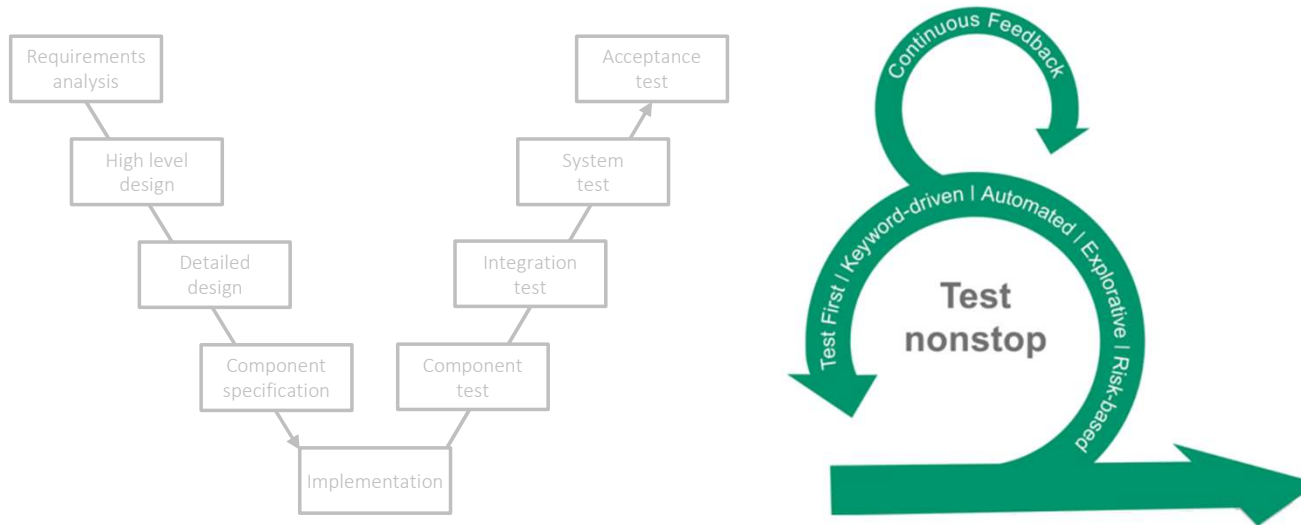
Requirements analysis

High level design

Detailed design

Component specification

Implementation

Component test

Integration test

System test

Acceptance test

Continuous Feedback

Test First | Keyword-driven | Automated | Explorative | Risk-based

Test nonstop